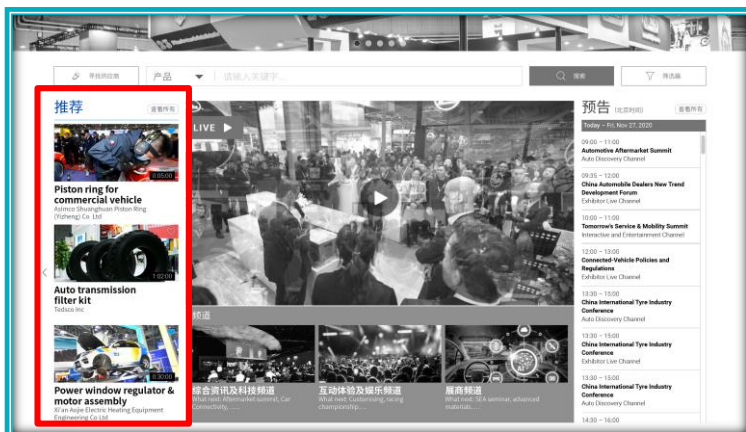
寻找供应商

产品

请输入关键字...

搜索

筛选器

推荐

查看所有

0:05:00

Piston ring for commercial vehicle

Asimco Shuanghuan Piston Ring (Yizheng) Co. Ltd

1:02:00

Auto transmission filter kit

Tadsco Inc

0:30:00

Power window regulator & motor assembly

Xi'an Aojie Electric Heating Equipment Engineering Co Ltd

LIVE

频道

综合资讯及科技频道

What next: Aftermarket summit, Car Connectivity, ......

互动体验及娱乐频道

What next: Customising, racing championship, ......

展商频道

What next: SEA seminar, advanced materials, ......

预告 (北京时间)

查看所有

Today – Fri, Nov 27, 2020

09:00 – 11:00
Automotive Aftermarket Summit
Auto Discovery Channel

09:35 – 12:00
China Automobile Dealers New Trend Development Forum
Exhibitor Live Channel

10:00 – 11:00
Tomorrow's Service & Mobility Summit
Interactive and Entertainment Channel

12:00 – 13:00
Connected-Vehicle Policies and Regulations
Exhibitor Live Channel

13:30 – 15:00
China International Tyre Industry Conference
Auto Discovery Channel

13:30 – 15:00
China International Tyre Industry Conference
Exhibitor Live Channel

13:30 – 15:00
China International Tyre Industry Conference
Exhibitor Live Channel

14:30 – 16:00